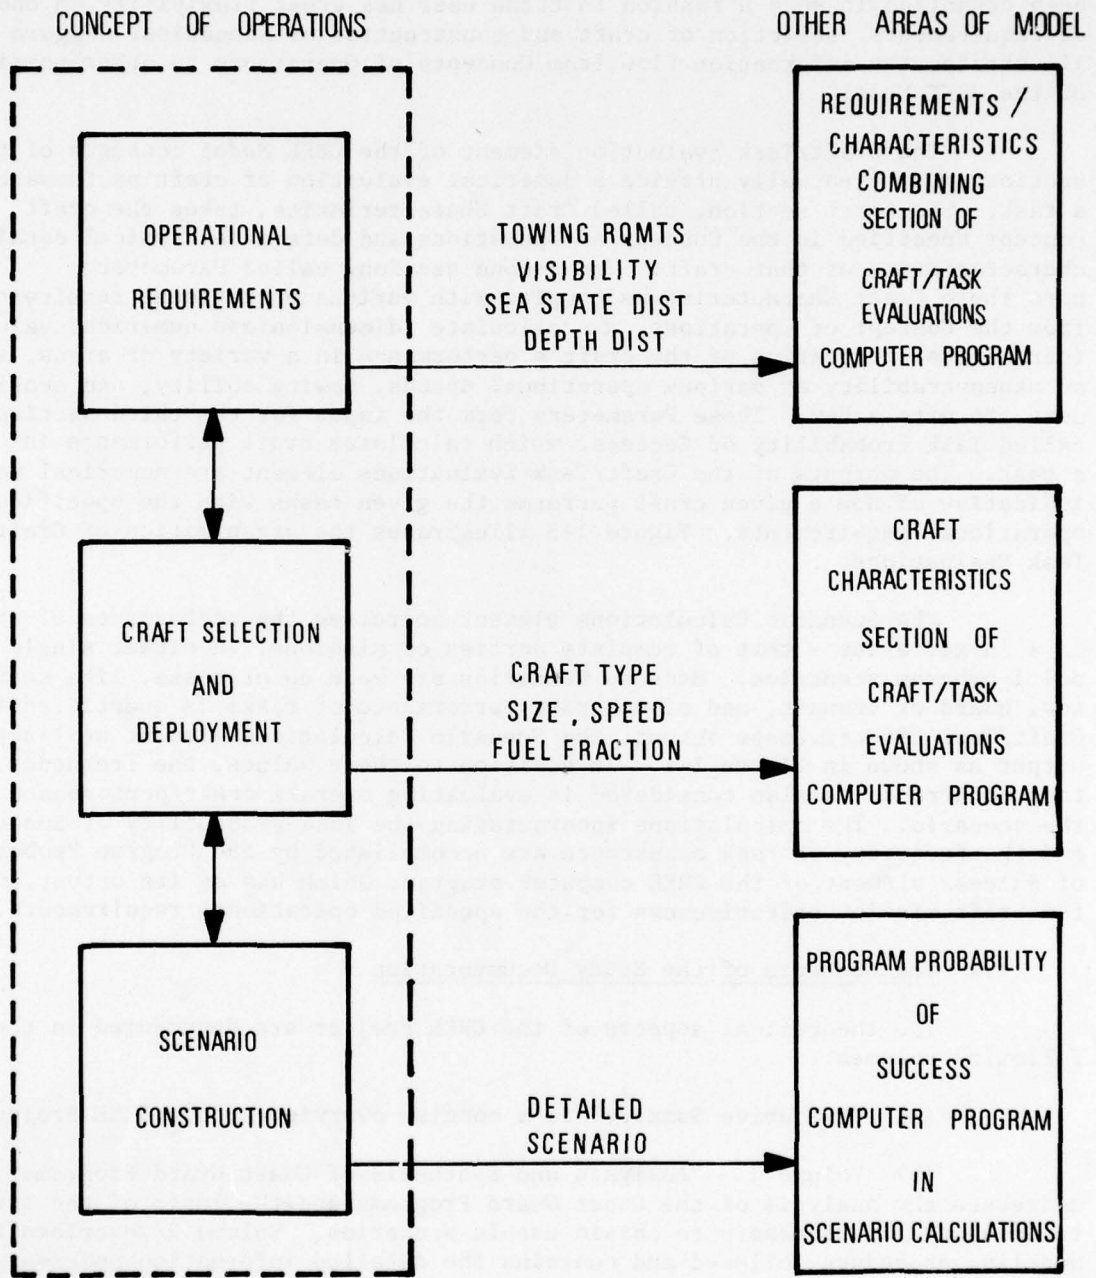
CONCEPT OF OPERATIONS

OTHER AREAS OF MODEL

OPERATIONAL REQUIREMENTS

TOWING RQMTS
VISIBILITY
SEA STATE DIST
DEPTH DIST

REQUIREMENTS / CHARACTERISTICS COMBINING SECTION OF CRAFT/TASK EVALUATIONS COMPUTER PROGRAM

CRAFT SELECTION AND DEPLOYMENT

CRAFT TYPE
SIZE, SPEED
FUEL FRACTION

CRAFT CHARACTERISTICS SECTION OF CRAFT/TASK EVALUATIONS COMPUTER PROGRAM

SCENARIO CONSTRUCTION

DETAILED SCENARIO

PROGRAM PROBABILITY OF SUCCESS COMPUTER PROGRAM IN SCENARIO CALCULATIONS